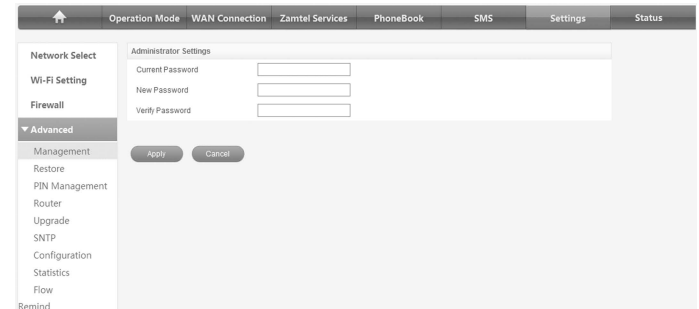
Operation Mode WAN Connection Zamtel Services PhoneBook SMS Settings Status

Network Select
Wi-Fi Setting
Firewall
▼Advanced
Management
Restore
PIN Management
Router
Upgrade
SNTP
Configuration
Statistics
Flow
Remind

Administrator Settings
Current Password
New Password
Verify Password

Apply Cancel